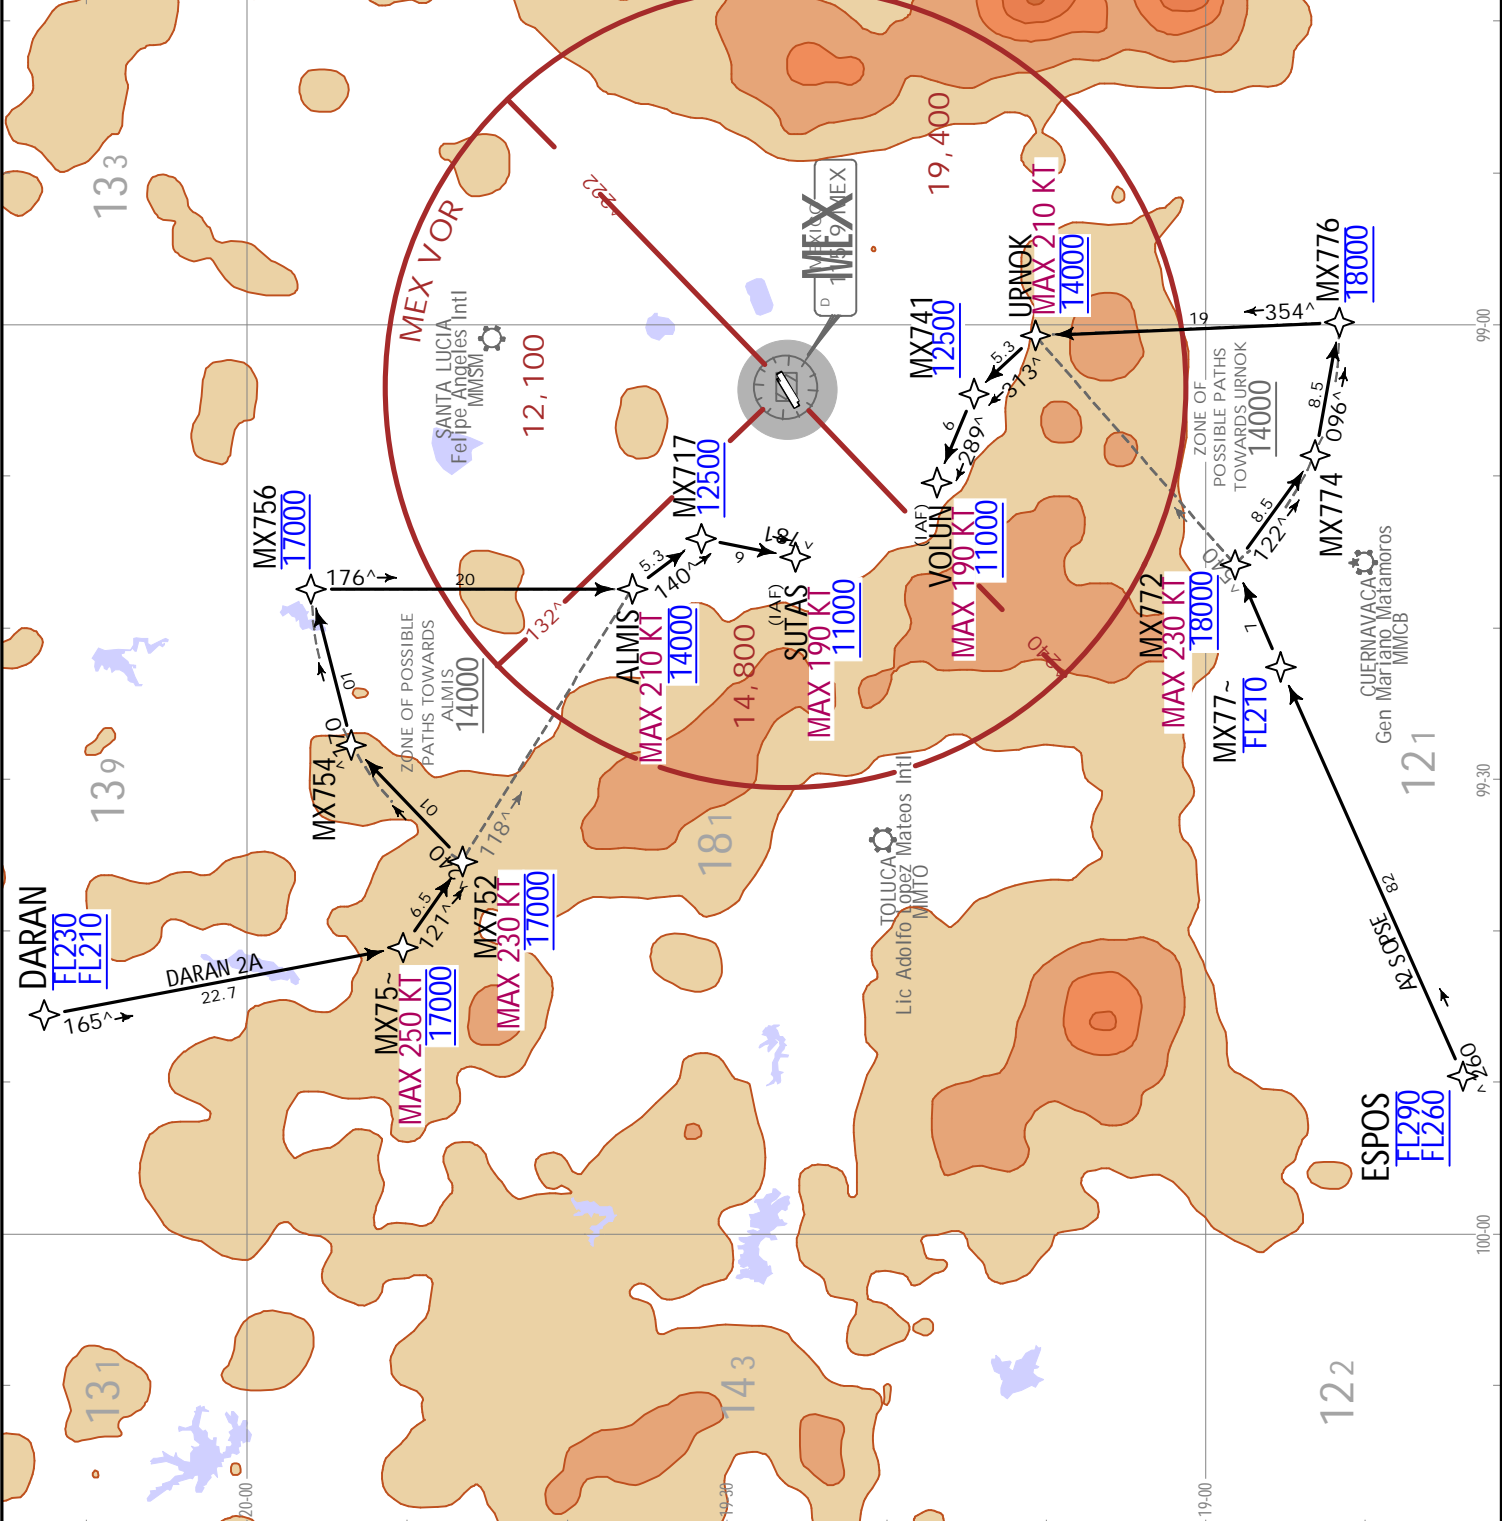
133
MEX VOR
SANTA LUCIA
Felipe Angeles Intl
MMSM
12,100
222
MEX
MEXICO
115.9 MEX
D
19,400
MX741
12500
URNOK
MAX 210 KT
14000
MX776
18000
354^
19
5.3
313^
6
289^
ZONE OF POSSIBLE PATHS TOWARDS URNOK
14000
8.5
096^
MX774
8.5
122^
CUERNAVACA
Gen Mariano Matamoros
MMCB
MX756
17000
176^
20
132^
5.3
140^
MX717
12500
9
181
(IAF)
SUTAS
MAX 190 KT
11000
(IAF)
VOLUN
MAX 190 KT
11000
042
MX772
MAX 230 KT
18000
7
MX77~
FL210
121
ZONE OF POSSIBLE PATHS TOWARDS ALMIS
14000
ALMIS
MAX 210 KT
14000
14,800
139
010
MX754
170
010
178^
040
MX752
MAX 230 KT
17000
181
TOLUCA
Lic Adolfo Lopez Mateos Intl
MMTO
DARAN
FL230
FL210
DARAN 2A
22.7
165^
6.5
127^
MX75~
MAX 250 KT
17000
82
A2 SOPSE
260
ESPOS
FL290
FL260
131
143
122
99-00
99-30
100-00
20-00
19-30
19-00